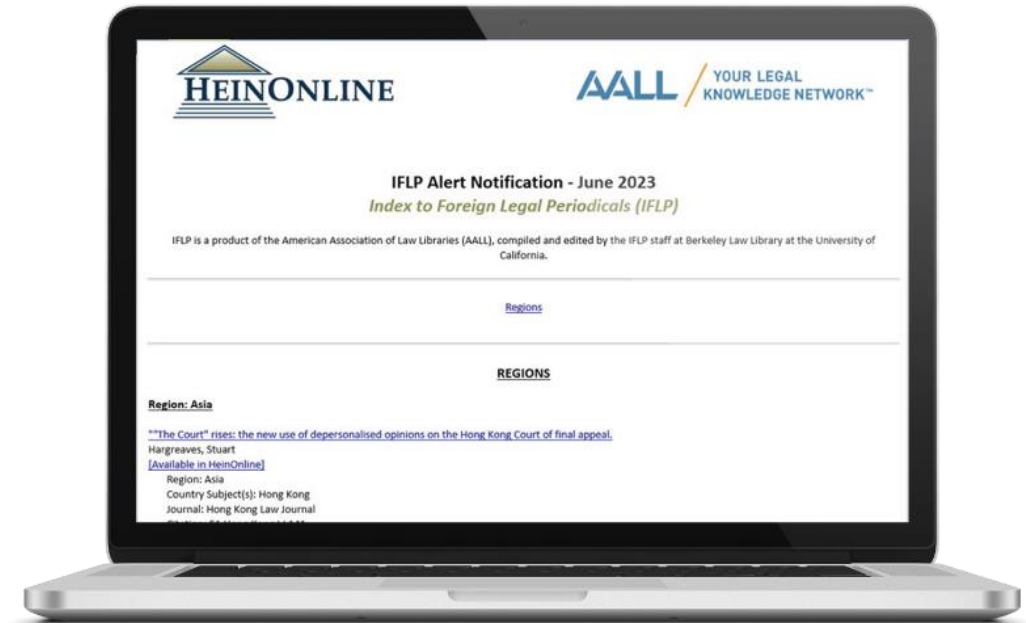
HEINONLINE

AALL YOUR LEGAL KNOWLEDGE NETWORK™

IFLP Alert Notification - June 2023

Index to Foreign Legal Periodicals (IFLP)

IFLP is a product of the American Association of Law Libraries (AALL), compiled and edited by the IFLP staff at Berkeley Law Library at the University of California.

Regions

REGIONS

Region: Asia

""The Court" rises: the new use of depersonalised opinions on the Hong Kong Court of final appeal.

Hargreaves, Stuart

[Available in HeinOnline]

Region: Asia

Country Subject(s): Hong Kong

Journal: Hong Kong Law Journal

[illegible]